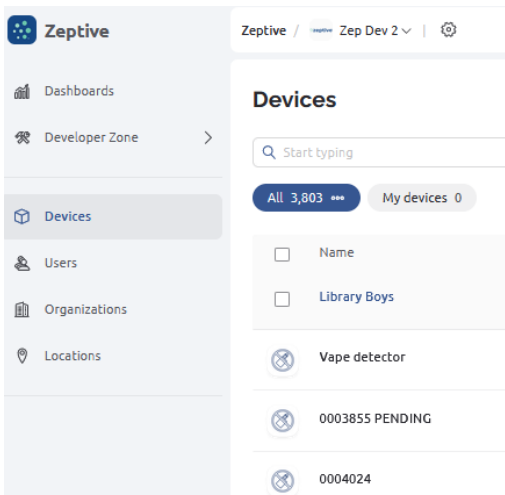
Zeptive

Dashboards

Developer Zone

Devices

Users

Organizations

Locations

Zeptive / zeptive Zep Dev 2

Devices

Start typing

All 3,803

My devices 0

Name

Library Boys

Vape detector

0003855 PENDING

0004024